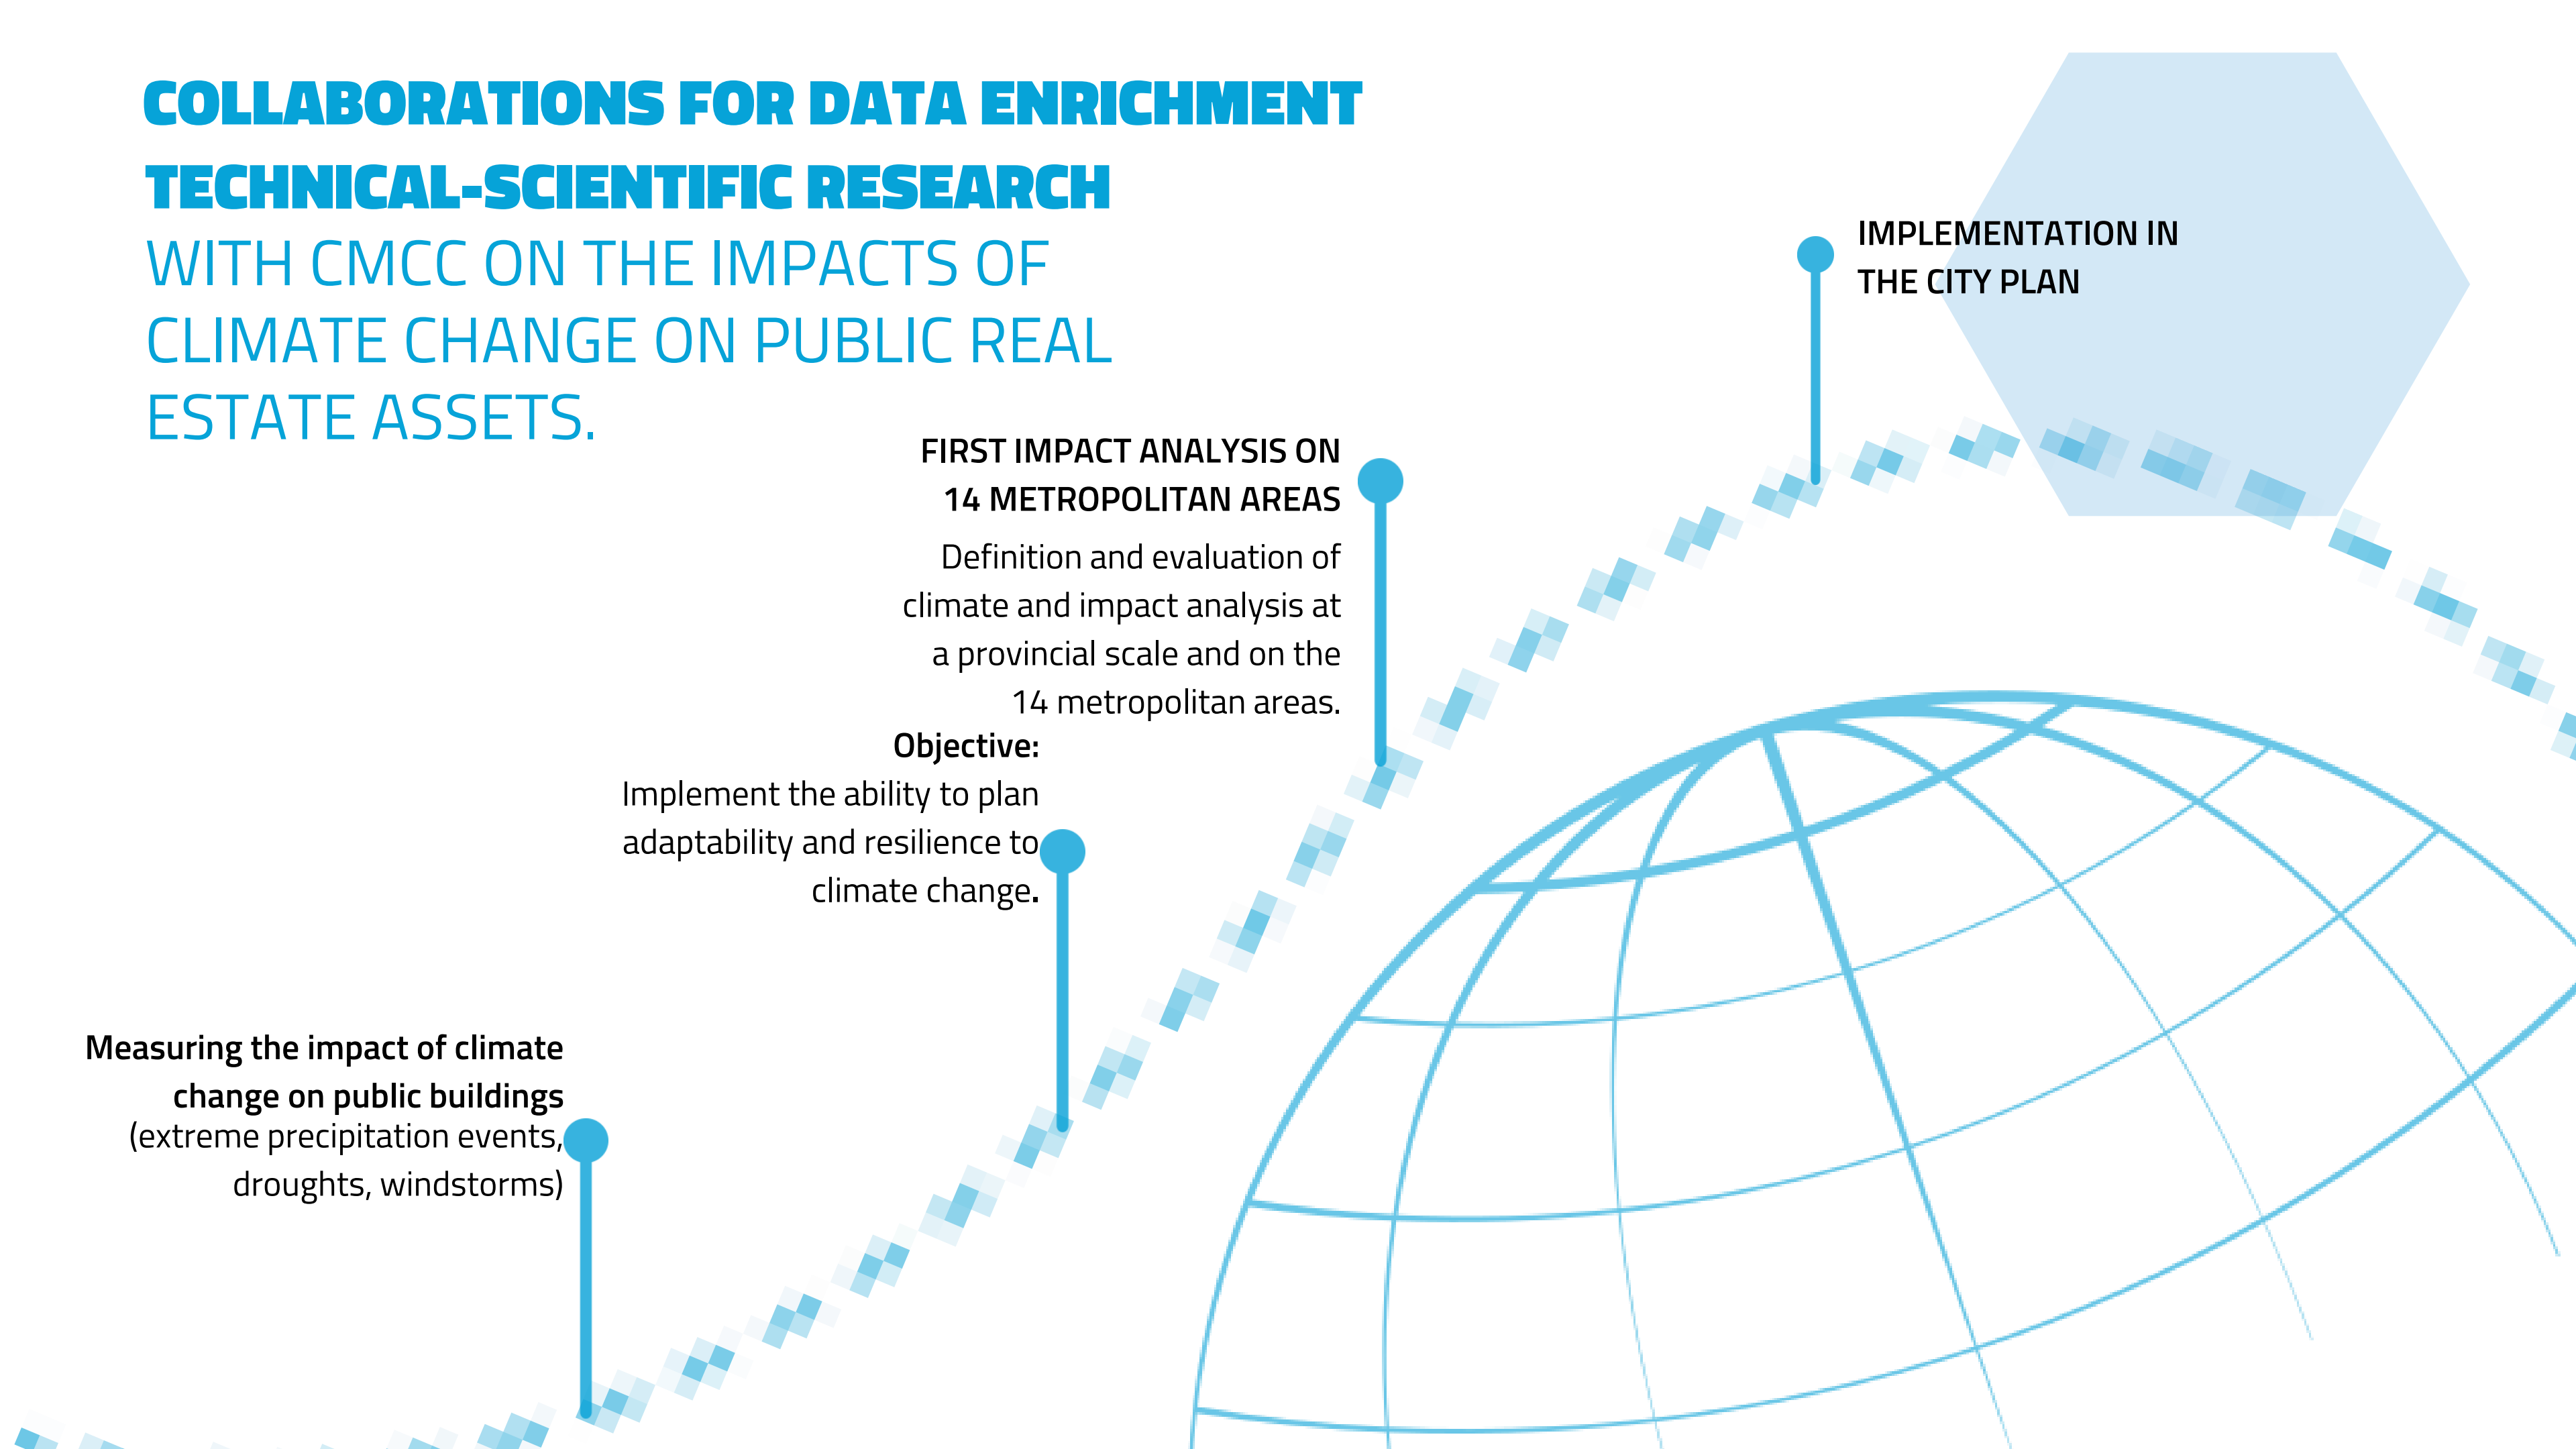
COLLABORATIONS FOR DATA ENRICHMENT

TECHNICAL-SCIENTIFIC RESEARCH

WITH CMCC ON THE IMPACTS OF CLIMATE CHANGE ON PUBLIC REAL ESTATE ASSETS.

IMPLEMENTATION IN THE CITY PLAN

FIRST IMPACT ANALYSIS ON 14 METROPOLITAN AREAS

Definition and evaluation of climate and impact analysis at a provincial scale and on the 14 metropolitan areas.

Objective:
Implement the ability to plan adaptability and resilience to climate change.

Measuring the impact of climate change on public buildings
(extreme precipitation events, droughts, windstorms)